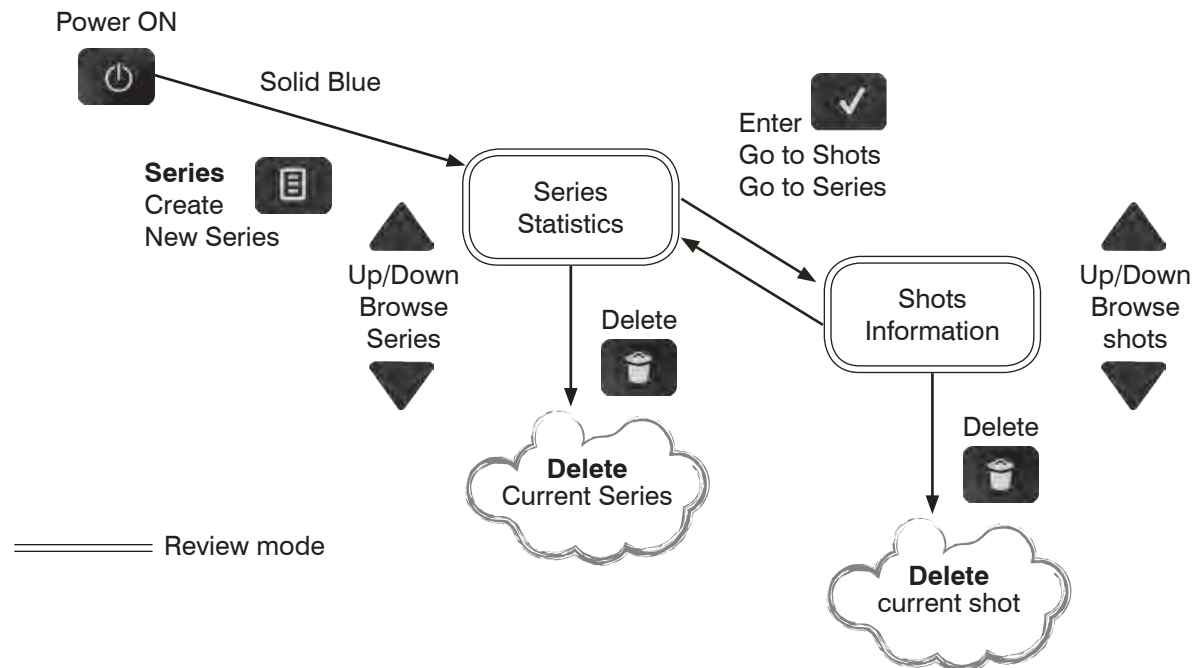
Power ON

Solid Blue

Series
Create
New Series

Up/Down
Browse
Series

Series
Statistics

Enter
Go to Shots
Go to Series

Delete

Shots
Information

Up/Down
Browse
shots

Delete
Current Series

Delete

Review mode

Delete
current shot